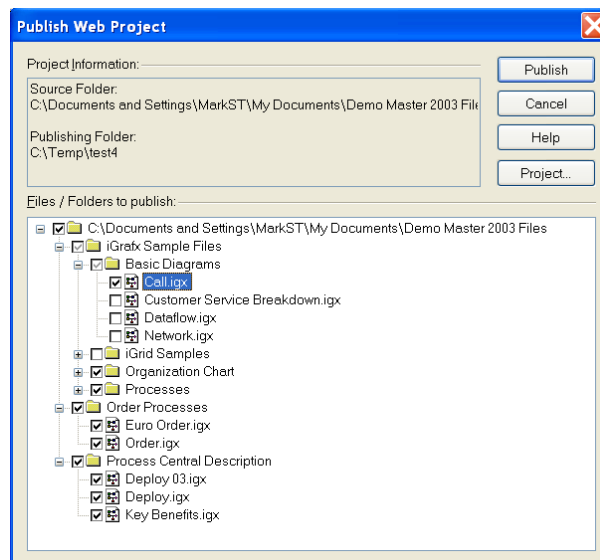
Publish Web Project

Project Information:

Source Folder:
C:\Documents and Settings\MarkST\My Documents\Demo Master 2003 File

Publishing Folder:
C:\Temp\test4

Publish

Cancel

Help

Project...

Files / Folders to publish:

C:\Documents and Settings\MarkST\My Documents\Demo Master 2003 Files
iGrafx Sample Files
Basic Diagrams
Call.igx
Customer Service Breakdown.igx
Dataflow.igx
Network.igx
iGrid Samples
Organization Chart
Processes
Order Processes
Euro Order.igx
Order.igx
Process Central Description
Deploy 03.igx
Deploy.igx
Key Benefits.igx